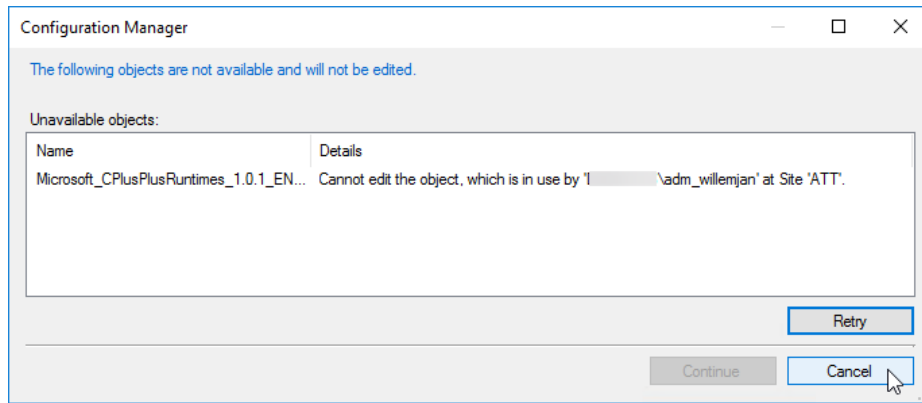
Configuration Manager

The following objects are not available and will not be edited.

Unavailable objects:

| Name | Details |
|---|---|
| Microsoft_CPlusPlusRuntimes_1.0.1_EN... | Cannot edit the object, which is in use by '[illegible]\adm_willemjan' at Site 'ATT'. |

Retry

Continue

Cancel